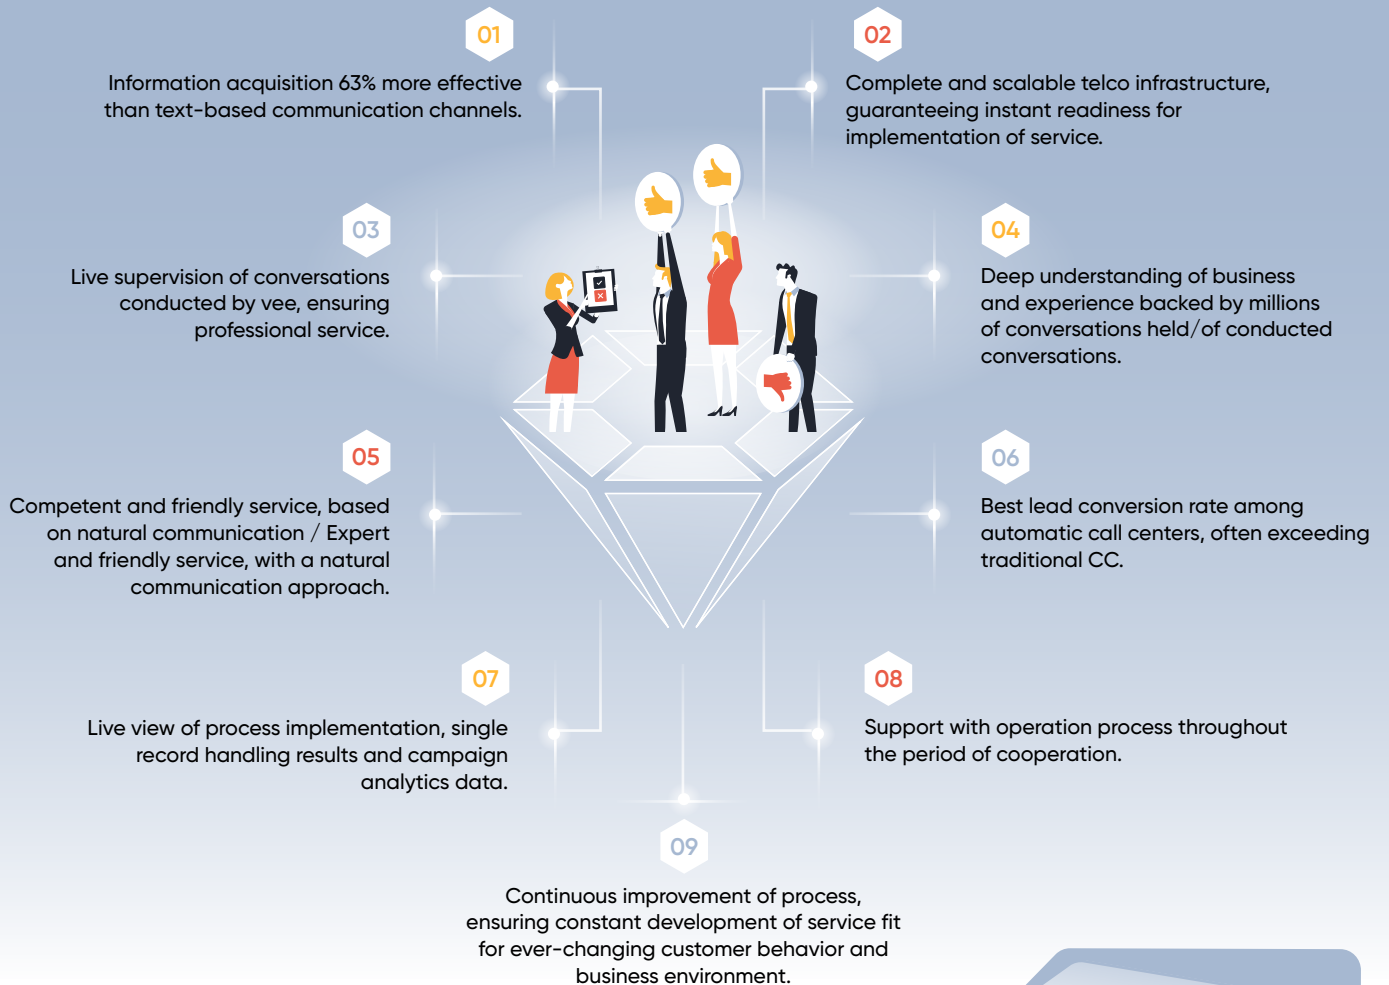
01

Information acquisition 63% more effective than text-based communication channels.

02

Complete and scalable telco infrastructure, guaranteeing instant readiness for implementation of service.

03

Live supervision of conversations conducted by vee, ensuring professional service.

04

Deep understanding of business and experience backed by millions of conversations held/of conducted conversations.

05

Competent and friendly service, based on natural communication / Expert and friendly service, with a natural communication approach.

06

Best lead conversion rate among automatic call centers, often exceeding traditional CC.

07

Live view of process implementation, single record handling results and campaign analytics data.

08

Support with operation process throughout the period of cooperation.

09

Continuous improvement of process, ensuring constant development of service fit for ever-changing customer behavior and business environment.